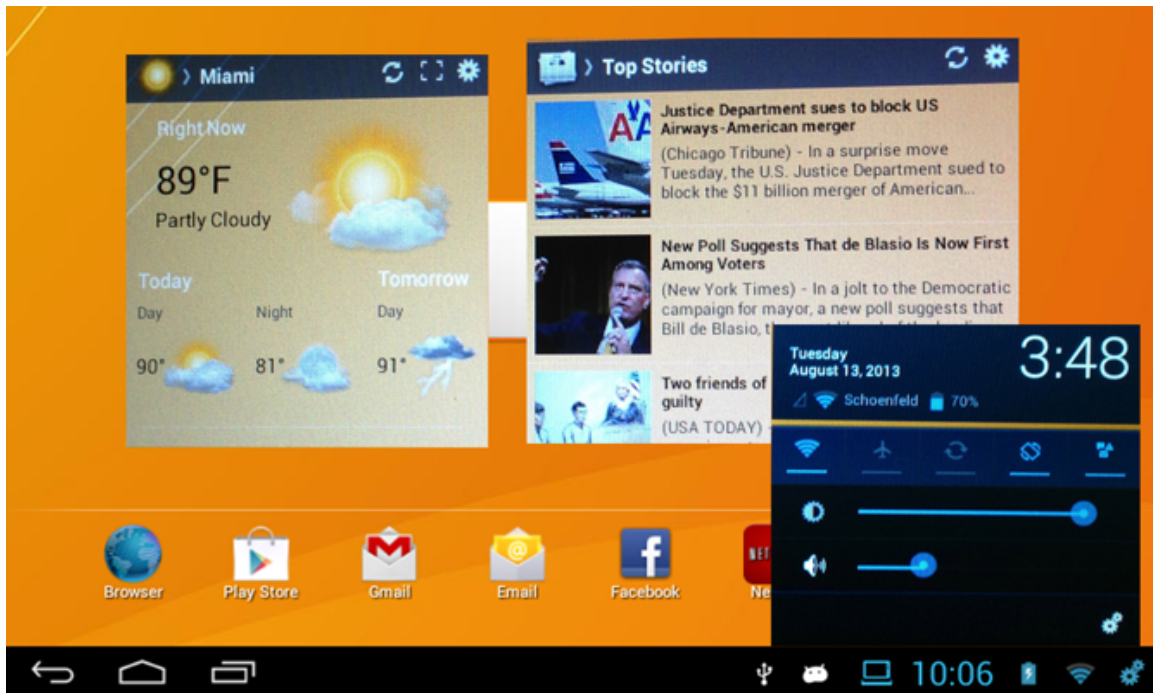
Miami

Right Now

89°F

Partly Cloudy

Today

Tomorrow

Day

Night

Day

90°

81°

91°

Top Stories

Justice Department sues to block US Airways-American merger

(Chicago Tribune) - In a surprise move Tuesday, the U.S. Justice Department sued to block the $11 billion merger of American...

New Poll Suggests That de Blasio Is Now First Among Voters

(New York Times) - In a jolt to the Democratic campaign for mayor, a new poll suggests that Bill de Blasio, t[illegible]

Two friends of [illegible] guilty

(USA TODAY) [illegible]

Tuesday
August 13, 2013

3:48

Schoenfeld 70%

Browser

Play Store

Gmail

Email

Facebook

Ne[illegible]

10:06